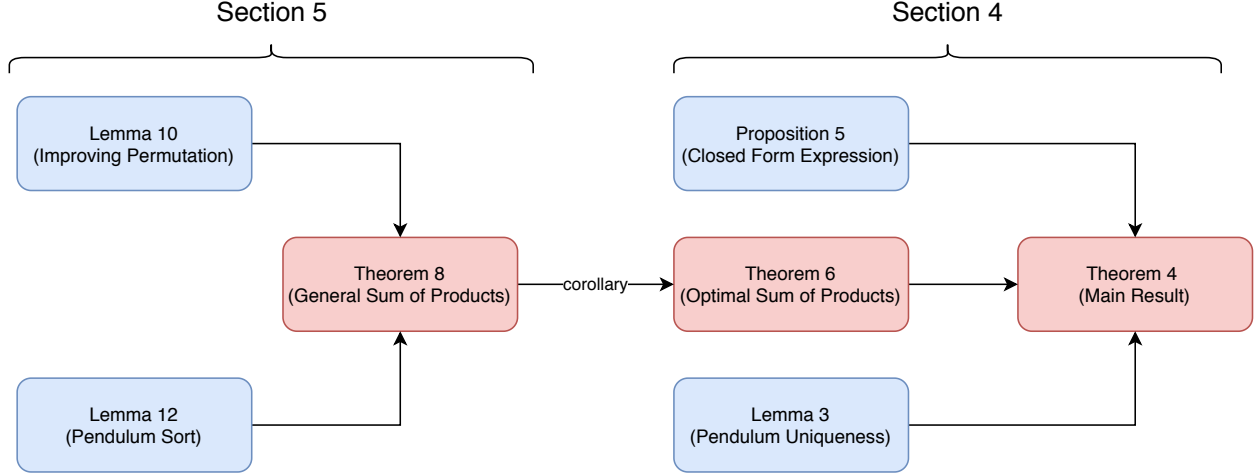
Section 5

Section 4

Lemma 10
(Improving Permutation)

Proposition 5
(Closed Form Expression)

Theorem 8
(General Sum of Products)

corollary

Theorem 6
(Optimal Sum of Products)

Theorem 4
(Main Result)

Lemma 12
(Pendulum Sort)

Lemma 3
(Pendulum Uniqueness)